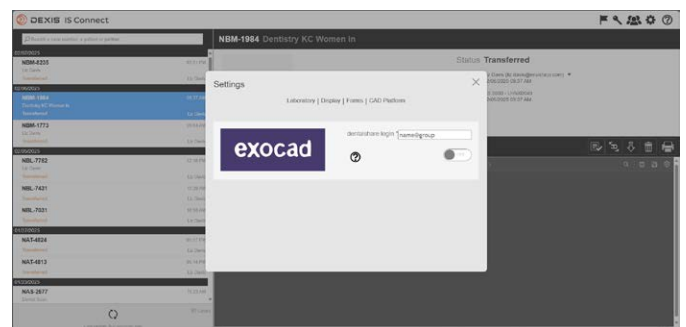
DEXIS IS Connect

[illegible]

NBM-1984 Dentistry KC Women in

Status Transferred

NBM-8235
NBM-1984
NBM-1773
NBL-7752
NBL-7421
NBL-7021
NAT-4524
NAT-4813
NAS-2577

Settings

Laboratory | Display | Forms | CAD Platform

exocad

dentalshare login name@group

?

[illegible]